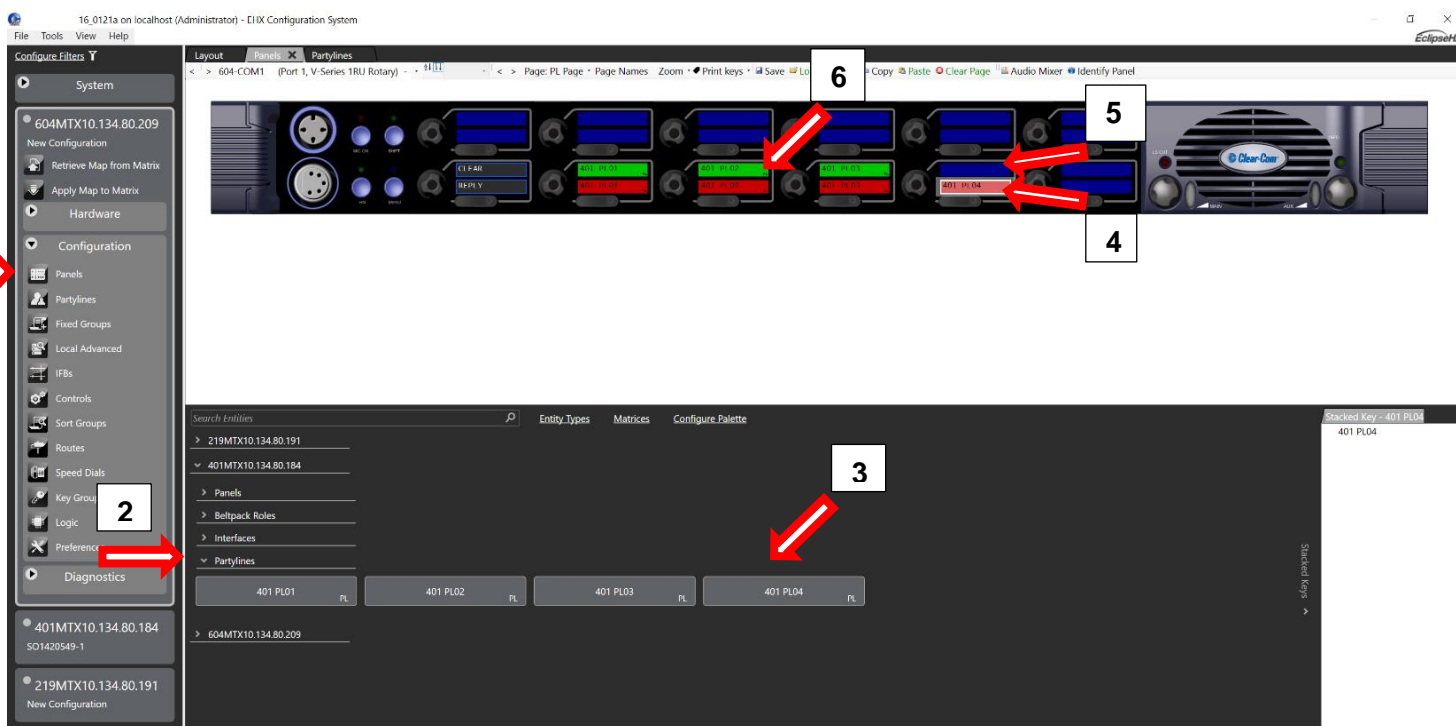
16_0121a on localhost (Administrator) - EHX Configuration System
File Tools View Help
EclipseH

Configure Filters
System
604MTX10.134.80.209
New Configuration
Retrieve Map from Matrix
Apply Map to Matrix
Hardware
Configuration
Panels
Partylines
Fixed Groups
Local Advanced
IFBs
Controls
Sort Groups
Routes
Speed Dials
Key Group
Logic
Preference
Diagnostics
401MTX10.134.80.184
SO1420549-1
219MTX10.134.80.191
New Configuration

Layout Panels Partylines
< > 604-COM1 (Port 1, V-Series 1RU Rotary) < > Page: PL Page Page Names Zoom Print keys Save Lo Copy Paste Clear Page Audio Mixer Identify Panel

6
5
4

MIC ON SHIFT
CLEAR
REPLY
401 PL01
401 PL01
401 PL02
401 PL02
401 PL03
401 PL03
401 PL04
Clear-Com

Search Entities
Entity Types Matrices Configure Palette
219MTX10.134.80.191
401MTX10.134.80.184
Panels
Beltpack Roles
Interfaces
Partylines
401 PL01 PL
401 PL02 PL
401 PL03 PL
401 PL04 PL
604MTX10.134.80.209

2
3

Stacked Key - 401 PL04
401 PL04
Stacked Keys